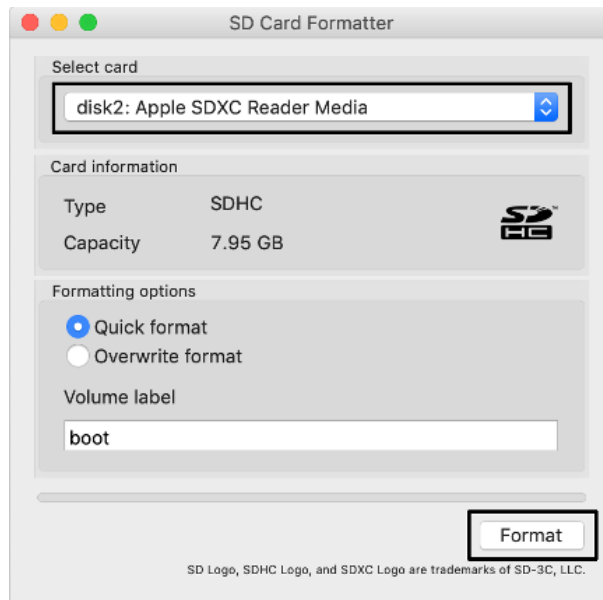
SD Card Formatter

Select card

disk2: Apple SDXC Reader Media

Card information

Type SDHC

Capacity 7.95 GB

SD HC

Formatting options

Quick format

Overwrite format

Volume label

boot

Format

SD Logo, SDHC Logo, and SDXC Logo are trademarks of SD-3C, LLC.